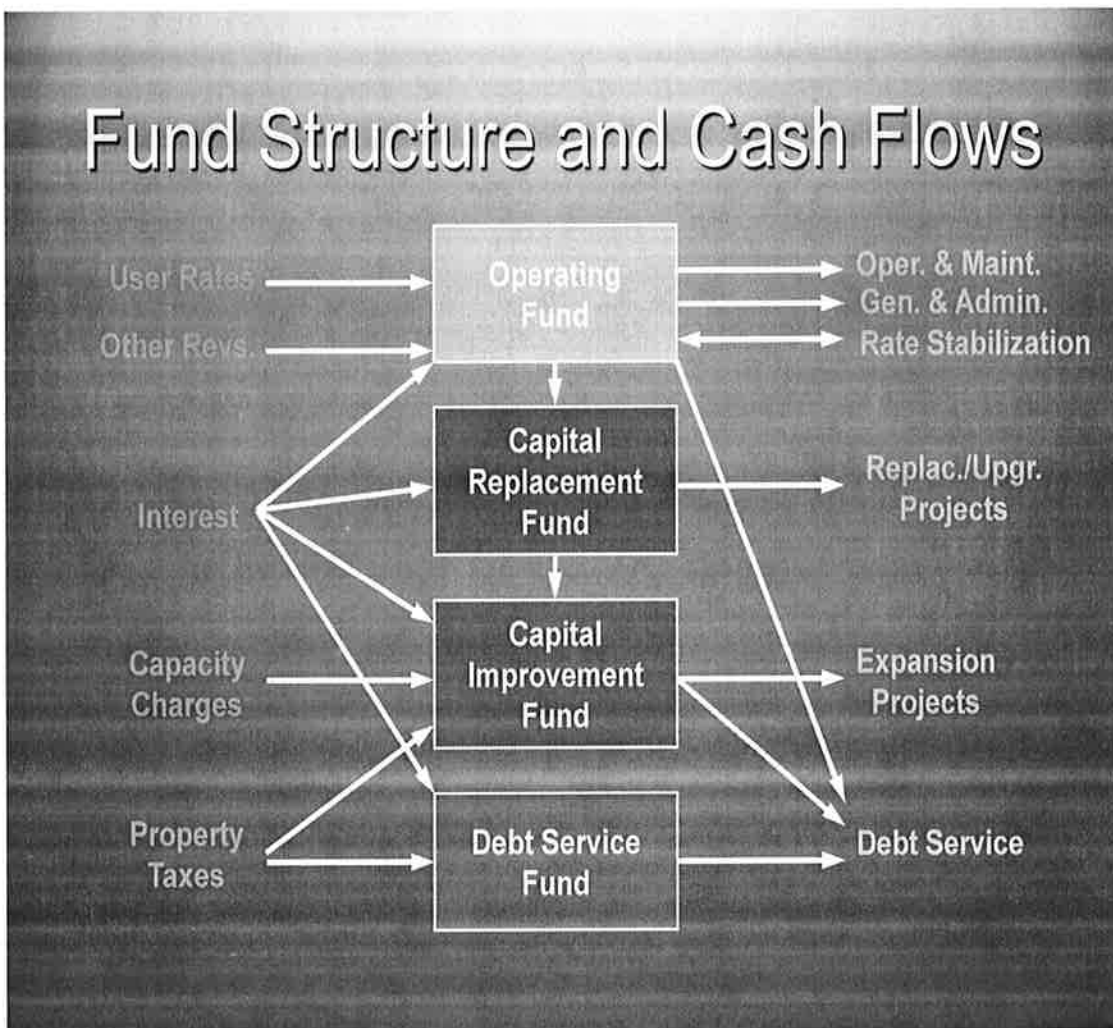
Fund Structure and Cash Flows

User Rates

Other Revs.

Operating Fund

Oper. & Maint.

Gen. & Admin.

Rate Stabilization

Interest

Capital Replacement Fund

Replac./Upgr. Projects

Capacity Charges

Capital Improvement Fund

Expansion Projects

Property Taxes

Debt Service Fund

Debt Service